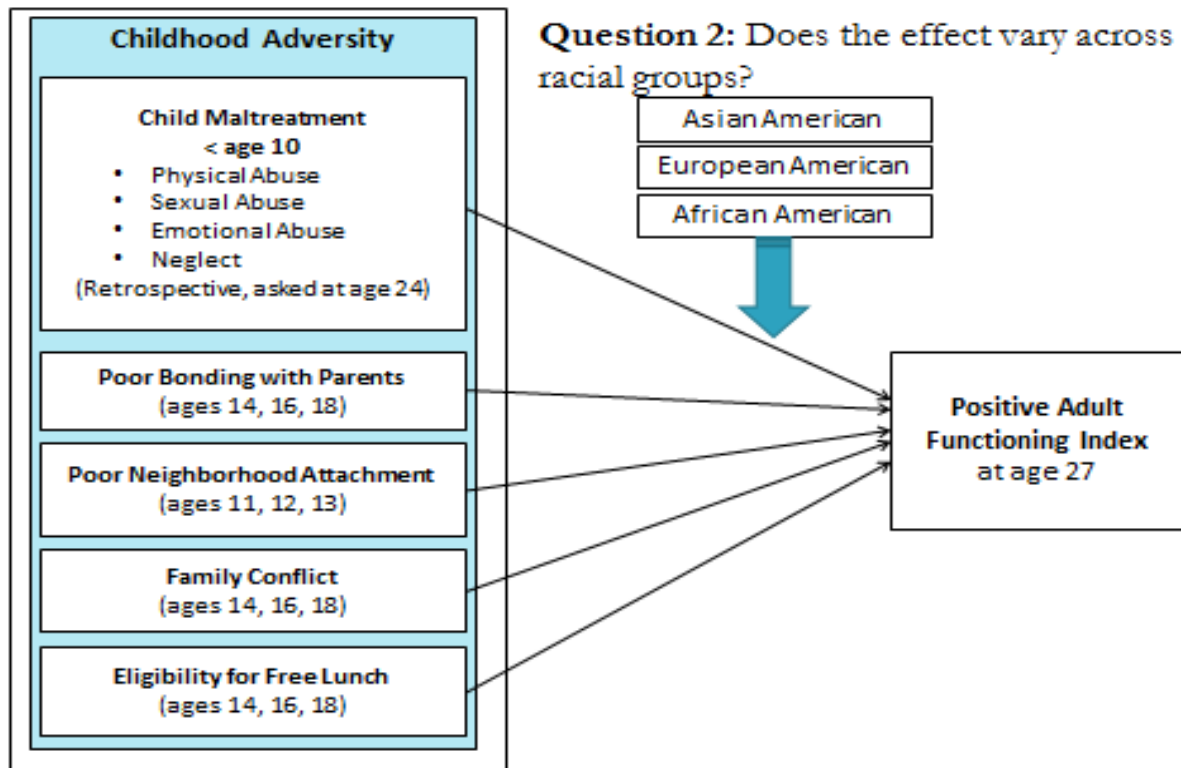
Childhood Adversity

Child Maltreatment
< age 10
• Physical Abuse
• Sexual Abuse
• Emotional Abuse
• Neglect
(Retrospective, asked at age 24)

Poor Bonding with Parents
(ages 14, 16, 18)

Poor Neighborhood Attachment
(ages 11, 12, 13)

Family Conflict
(ages 14, 16, 18)

Eligibility for Free Lunch
(ages 14, 16, 18)

Question 2: Does the effect vary across racial groups?

Asian American

European American

African American

Positive Adult Functioning Index
at age 27